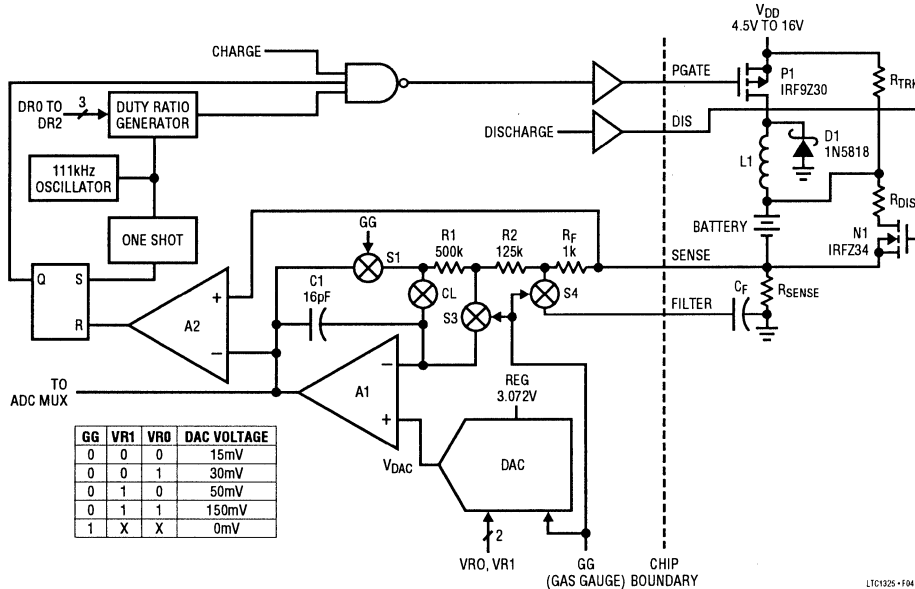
$V_{DD}$
4.5V TO 16V

CHARGE

DR0 TO DR2

3

DUTY RATIO GENERATOR

PGATE

P1
IRF9Z30

$R_{TRK}$

DISCHARGE

DIS

D1
1N5818

111kHz OSCILLATOR

L1

ONE SHOT

BATTERY

$R_{DIS}$

N1
IRFZ34

GG

R1
500k

R2
125k

$R_F$
1k

Q

S

S1

SENSE

C1
16pF

CL

S4

$C_F$

$R_{SENSE}$

R

A2

S3

FILTER

+

−

TO ADC MUX

A1

REG
3.072V

+

−

| GG | VR1 | VR0 | DAC VOLTAGE |
|---|---|---|---|
| 0 | 0 | 0 | 15mV |
| 0 | 0 | 1 | 30mV |
| 0 | 1 | 0 | 50mV |
| 0 | 1 | 1 | 150mV |
| 1 | X | X | 0mV |

$V_{DAC}$

DAC

2

VRO, VR1

GG
(GAS GAUGE)

CHIP BOUNDARY

LTC1325 • F04